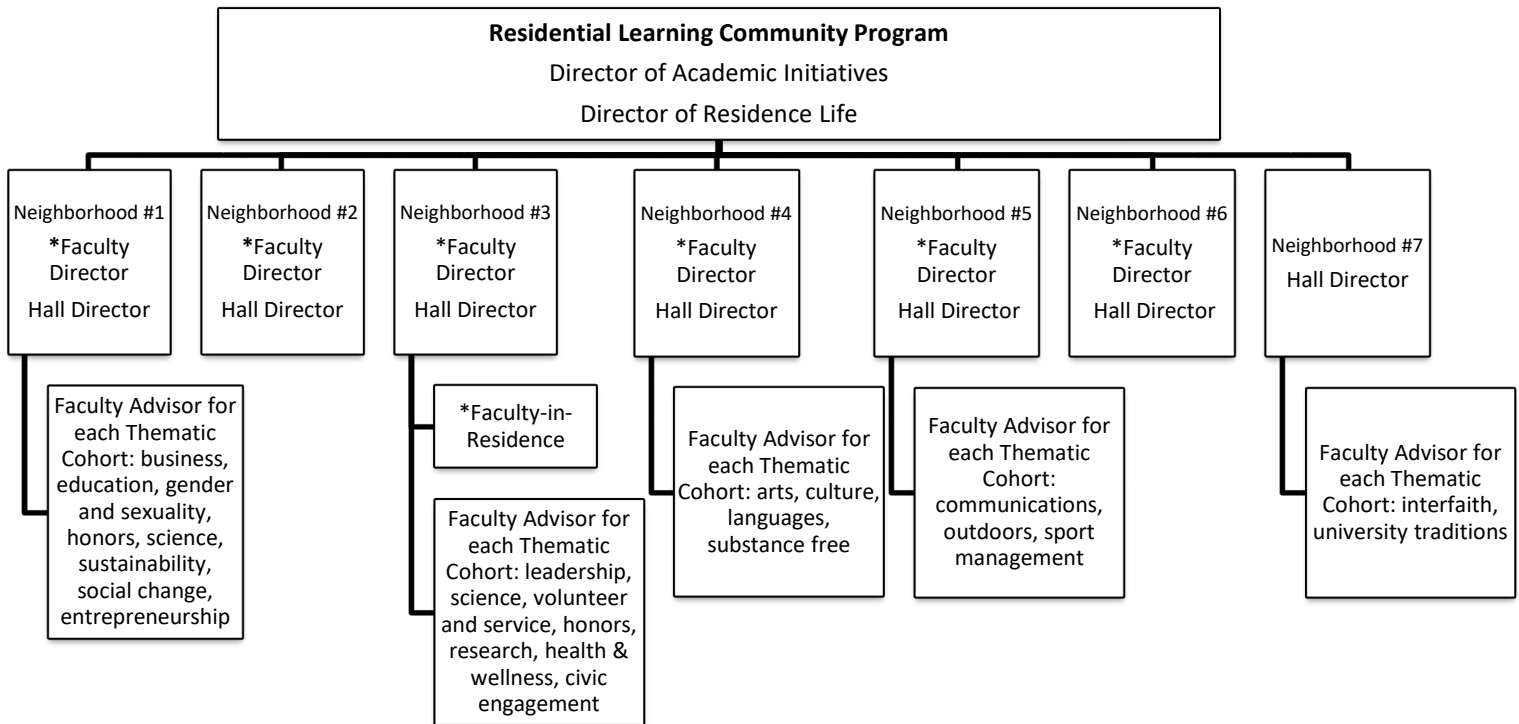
**Residential Learning Community Program**
Director of Academic Initiatives
Director of Residence Life

Neighborhood #1
*Faculty Director
Hall Director

Faculty Advisor for each Thematic Cohort: business, education, gender and sexuality, honors, science, sustainability, social change, entrepreneurship

Neighborhood #2
*Faculty Director
Hall Director

Neighborhood #3
*Faculty Director
Hall Director

*Faculty-in-Residence

Faculty Advisor for each Thematic Cohort: leadership, science, volunteer and service, honors, research, health & wellness, civic engagement

Neighborhood #4
*Faculty Director
Hall Director

Faculty Advisor for each Thematic Cohort: arts, culture, languages, substance free

Neighborhood #5
*Faculty Director
Hall Director

Faculty Advisor for each Thematic Cohort: communications, outdoors, sport management

Neighborhood #6
*Faculty Director
Hall Director

Neighborhood #7
Hall Director

Faculty Advisor for each Thematic Cohort: interfaith, university traditions